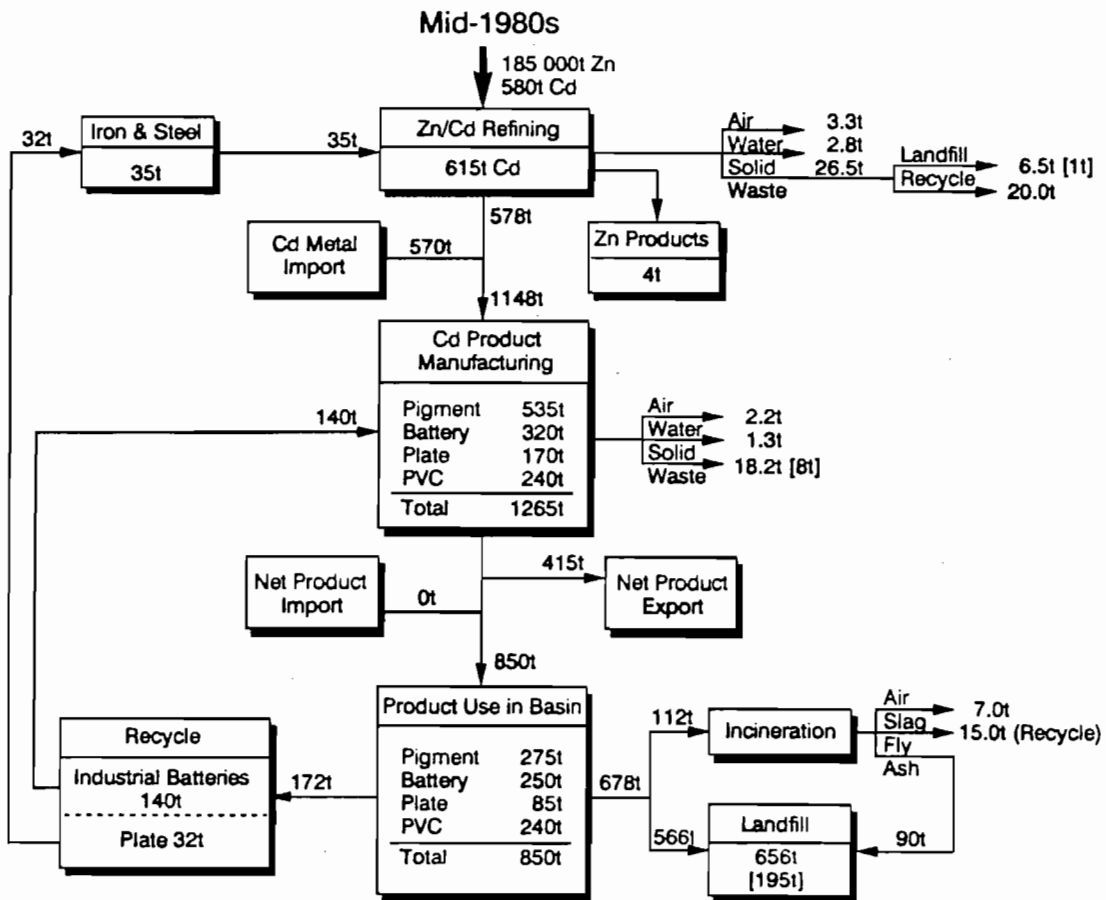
Mid-1980s

185 000t Zn
580t Cd

32t

Iron & Steel

35t

35t

Zn/Cd Refining

615t Cd

Air 3.3t
Water 2.8t
Solid 26.5t
Waste

Landfill 6.5t [1t]
Recycle 20.0t

578t

Cd Metal Import

570t

Zn Products

4t

1148t

Cd Product Manufacturing

140t

| Pigment | 535t |
|---|---|
| Battery | 320t |
| Plate | 170t |
| PVC | 240t |
| Total | 1265t |

Air 2.2t
Water 1.3t
Solid 18.2t [8t]
Waste

Net Product Import

0t

415t

Net Product Export

850t

Product Use in Basin

| Pigment | 275t |
|---|---|
| Battery | 250t |
| Plate | 85t |
| PVC | 240t |
| Total | 850t |

Recycle

Industrial Batteries 140t

Plate 32t

172t

678t

112t

Incineration

Air 7.0t
Slag 15.0t (Recycle)
Fly Ash

566t

Landfill

656t
[195t]

90t